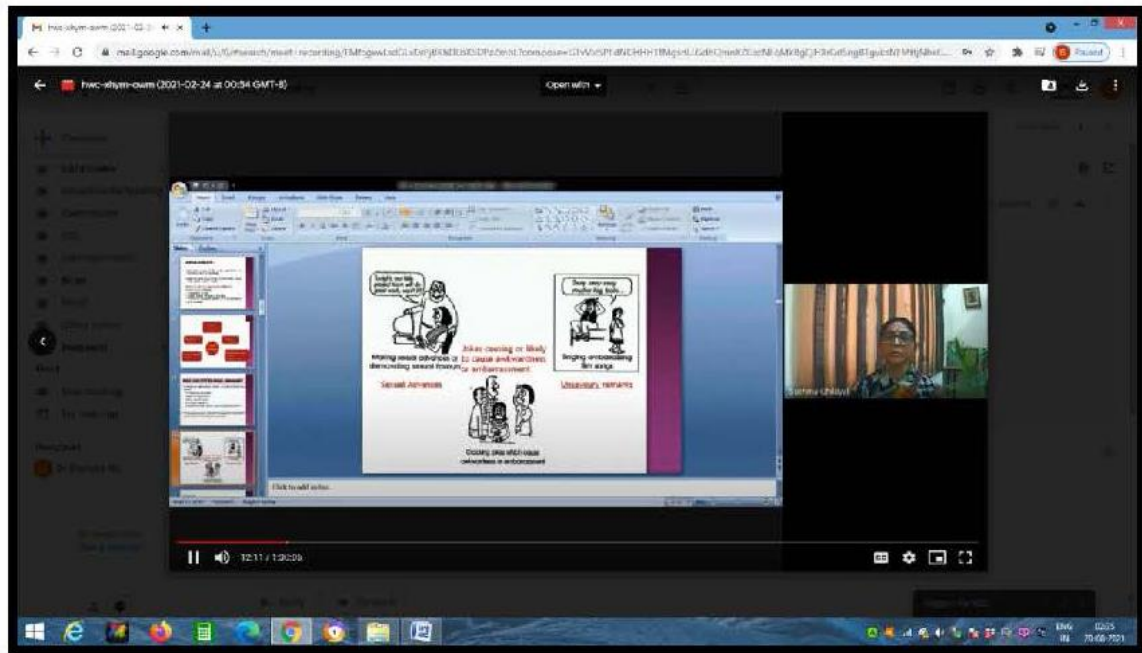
hwc-xhym-owm (2021-02-24 at 00:34 GMT-8)

Open with

Making sexual advances or demanding sexual favours

Sexual Advances

Jokes causing or likely to cause awkwardness or embarrassment

Unsavoury remarks

Singing embarrassing film songs

Gossip which cause awkwardness or embarrassment

Click to add notes

Sunita Uniyal

32:11 / 1:30:39